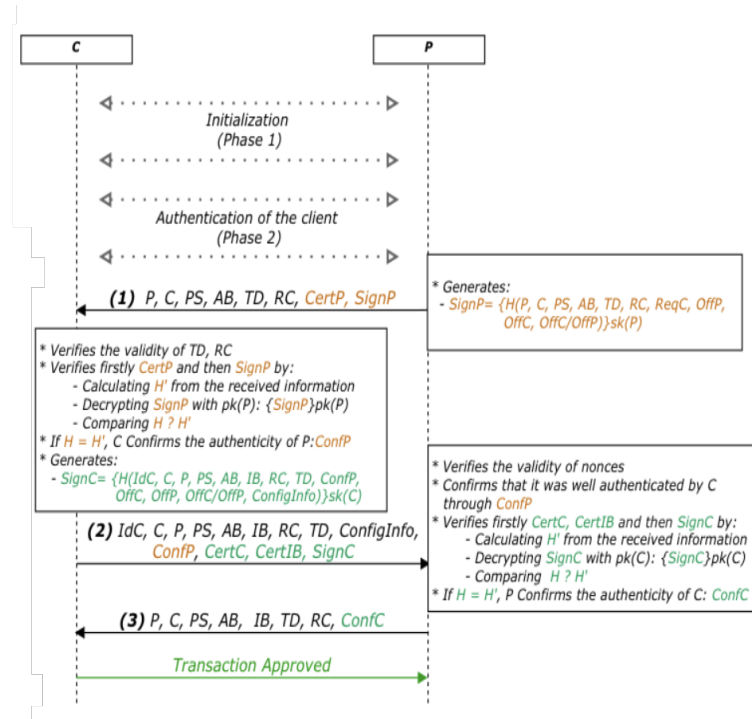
C

P

Initialization
(Phase 1)

Authentication of the client
(Phase 2)

* Generates:
- SignP= {H(P, C, PS, AB, TD, RC, ReqC, OffP, OffC, OffC/OffP)}sk(P)

(1) P, C, PS, AB, TD, RC, CertP, SignP

* Verifies the validity of TD, RC
* Verifies firstly CertP and then SignP by:
- Calculating H' from the received information
- Decrypting SignP with pk(P): {SignP}pk(P)
- Comparing H ? H'
* If H = H', C Confirms the authenticity of P:ConfP
* Generates:
- SignC= {H(IdC, C, P, PS, AB, IB, RC, TD, ConfP, OffC, OffP, OffC/OffP, ConfigInfo)}sk(C)

* Verifies the validity of nonces
* Confirms that it was well authenticated by C through ConfP
* Verifies firstly CertC, CertIB and then SignC by:
- Calculating H' from the received information
- Decrypting SignC with pk(C): {SignC}pk(C)
- Comparing H ? H'
* If H = H', P Confirms the authenticity of C: ConfC

(2) IdC, C, P, PS, AB, IB, RC, TD, ConfigInfo, ConfP, CertC, CertIB, SignC

(3) P, C, PS, AB, IB, TD, RC, ConfC

Transaction Approved